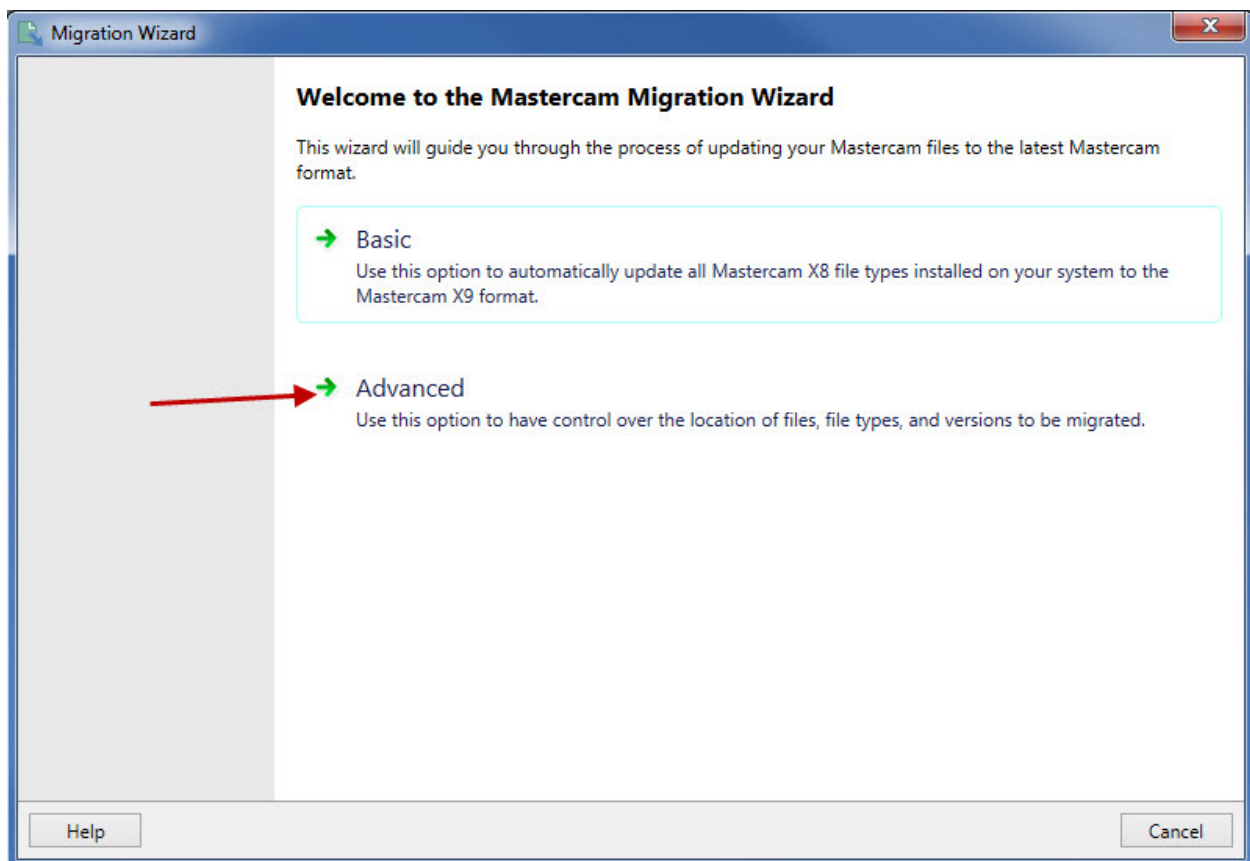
Migration Wizard

Welcome to the Mastercam Migration Wizard

This wizard will guide you through the process of updating your Mastercam files to the latest Mastercam format.

Basic
Use this option to automatically update all Mastercam X8 file types installed on your system to the Mastercam X9 format.

Advanced
Use this option to have control over the location of files, file types, and versions to be migrated.

Help

Cancel